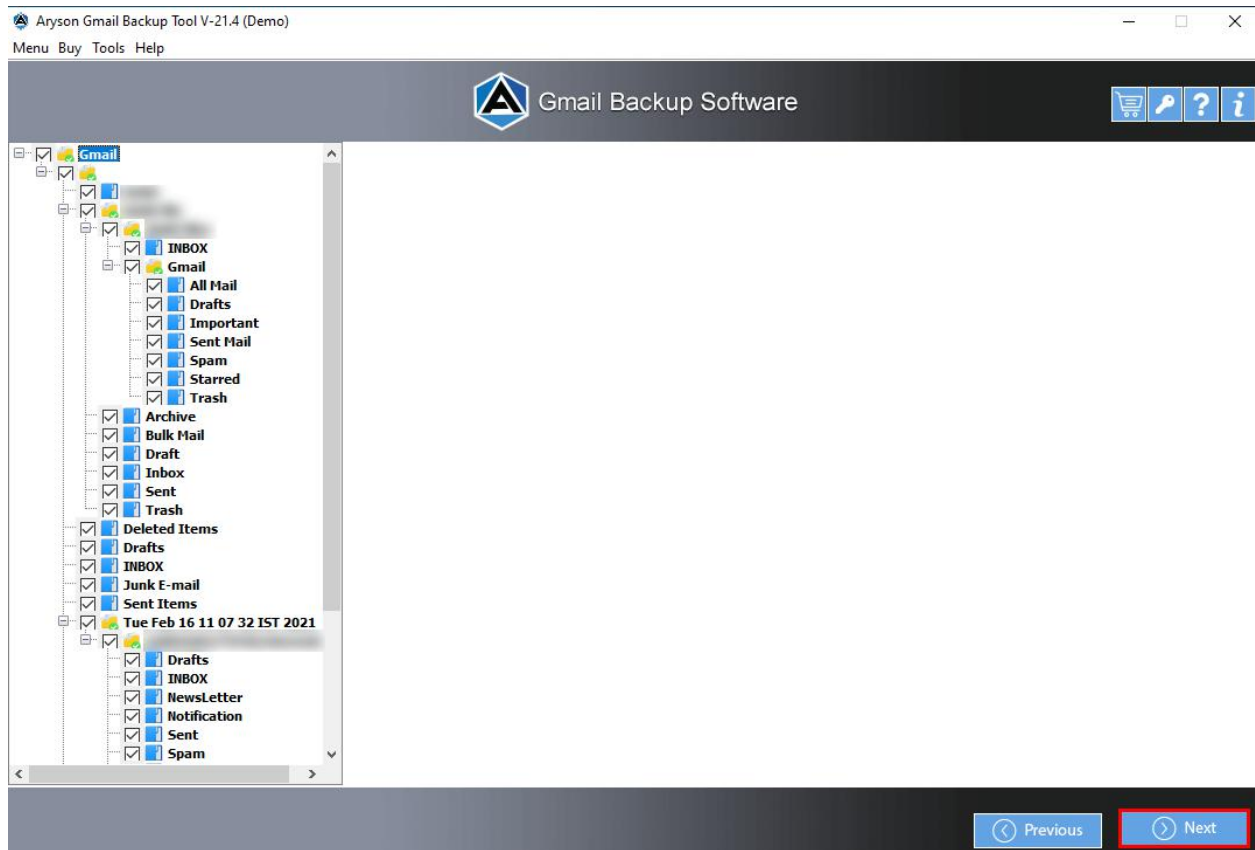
Aryson Gmail Backup Tool V-21.4 (Demo)

Menu Buy Tools Help

Gmail Backup Software

Gmail
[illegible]
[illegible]
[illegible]
INBOX
Gmail
All Mail
Drafts
Important
Sent Mail
Spam
Starred
Trash
Archive
Bulk Mail
Draft
Inbox
Sent
Trash
Deleted Items
Drafts
INBOX
Junk E-mail
Sent Items
Tue Feb 16 11 07 32 IST 2021
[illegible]
Drafts
INBOX
NewsLetter
Notification
Sent
Spam

Previous
Next